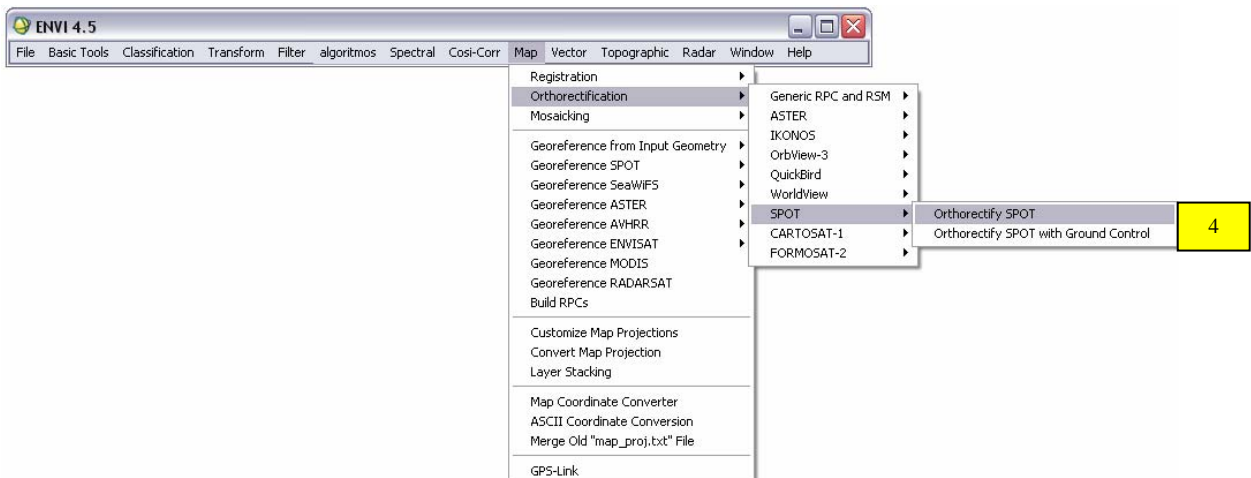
ENVI 4.5

File Basic Tools Classification Transform Filter algoritmos Spectral Cosi-Corr Map Vector Topographic Radar Window Help

Registration
Orthorectification
Mosaicking

Georeference from Input Geometry
Georeference SPOT
Georeference SeaWiFS
Georeference ASTER
Georeference AVHRR
Georeference ENVISAT
Georeference MODIS
Georeference RADARSAT
Build RPCs

Customize Map Projections
Convert Map Projection
Layer Stacking

Map Coordinate Converter
ASCII Coordinate Conversion
Merge Old "map_proj.txt" File

GPS-Link

Generic RPC and RSM
ASTER
IKONOS
OrbView-3
QuickBird
WorldView
SPOT
CARTOSAT-1
FORMOSAT-2

Orthorectify SPOT
Orthorectify SPOT with Ground Control

4